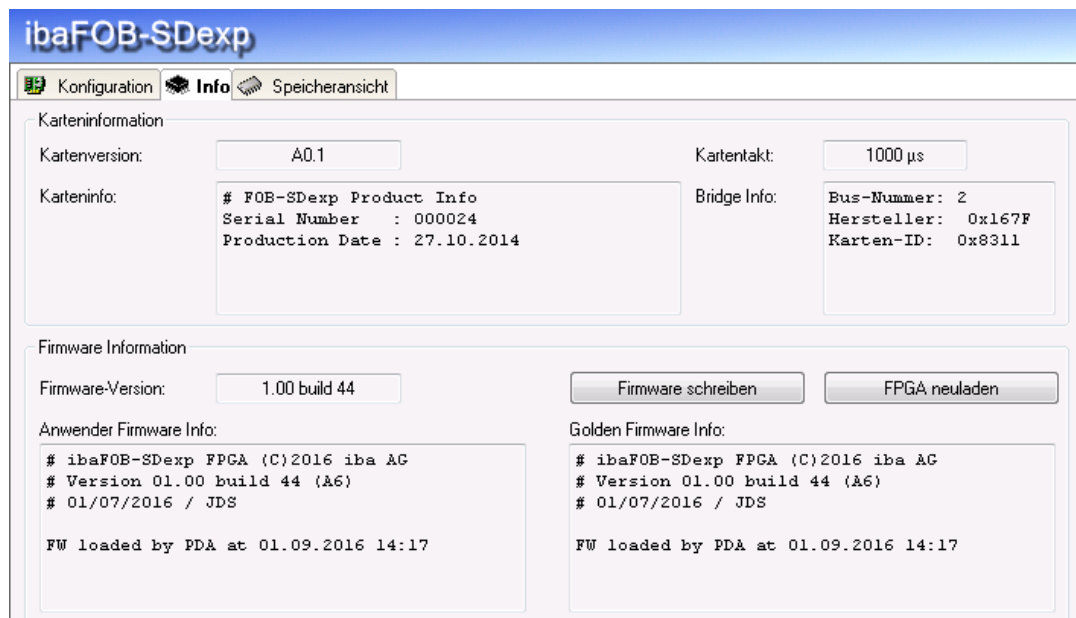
ibaFOB-SDexp

Konfiguration | Info | Speicheransicht

Karteninformation

Kartenversion: A0.1

Kartentakt: 1000 µs

Karteninfo:
# FOB-SDexp Product Info
Serial Number : 000024
Production Date : 27.10.2014

Bridge Info:
Bus-Nummer: 2
Hersteller: 0x167F
Karten-ID: 0x8311

Firmware Information

Firmware-Version: 1.00 build 44

Firmware schreiben

FPGA neuladen

Anwender Firmware Info:
# ibaFOB-SDexp FPGA (C)2016 iba AG
# Version 01.00 build 44 (A6)
# 01/07/2016 / JDS

FW loaded by PDA at 01.09.2016 14:17

Golden Firmware Info:
# ibaFOB-SDexp FPGA (C)2016 iba AG
# Version 01.00 build 44 (A6)
# 01/07/2016 / JDS

FW loaded by PDA at 01.09.2016 14:17